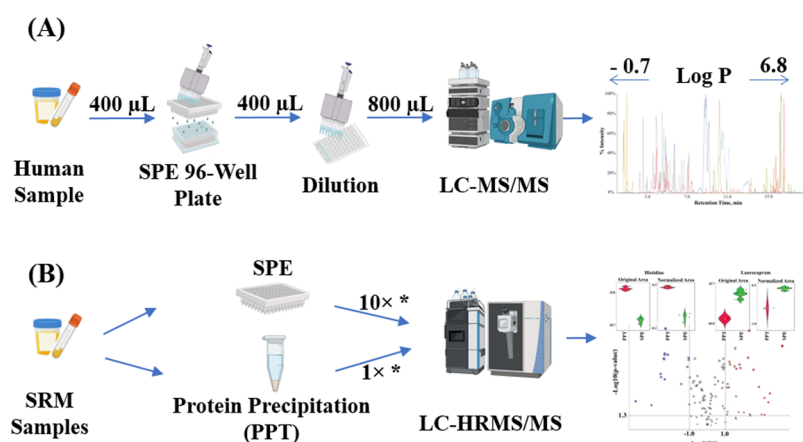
(A)

Human Sample

400 µL

SPE 96-Well Plate

400 µL

Dilution

800 µL

LC-MS/MS

- 0.7

Log P

6.8

100%

% Intensity

0%

Retention Time, min

(B)

SRM Samples

SPE

Protein Precipitation (PPT)

10× *

1× *

LC-HRMS/MS

Histidine

Original Area

Normalized Area

Laurocapram

Original Area

Normalized Area

PPT

SPE

PPT

SPE

PPT

SPE

PPT

SPE

-Log10(p-value)

1.3

-1.0

1.0